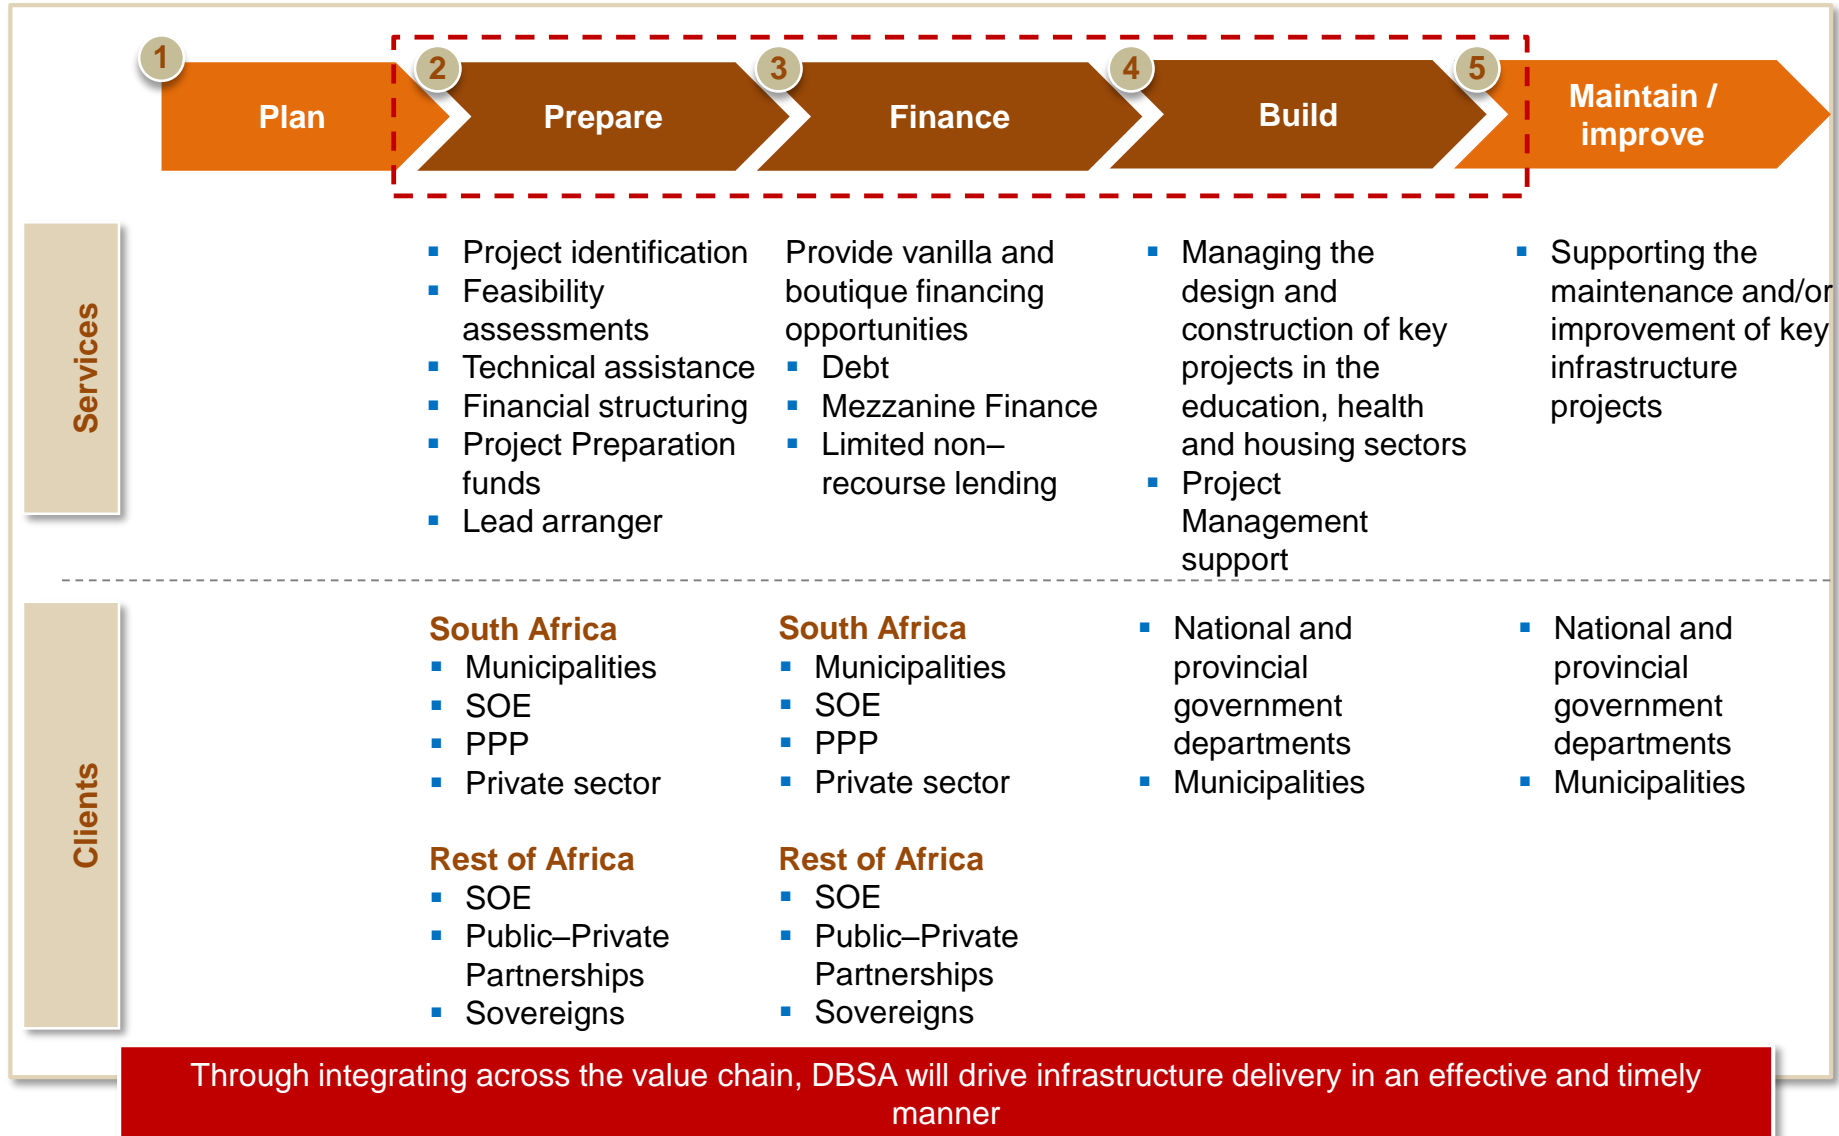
1 Plan

2 Prepare

3 Finance

4 Build

5 Maintain / improve

Services

- Project identification
- Feasibility assessments
- Technical assistance
- Financial structuring
- Project Preparation funds
- Lead arranger

Provide vanilla and boutique financing opportunities
- Debt
- Mezzanine Finance
- Limited non–recourse lending

- Managing the design and construction of key projects in the education, health and housing sectors
- Project Management support

- Supporting the maintenance and/or improvement of key infrastructure projects

Clients

South Africa
- Municipalities
- SOE
- PPP
- Private sector

Rest of Africa
- SOE
- Public–Private Partnerships
- Sovereigns

South Africa
- Municipalities
- SOE
- PPP
- Private sector

Rest of Africa
- SOE
- Public–Private Partnerships
- Sovereigns

- National and provincial government departments
- Municipalities

- National and provincial government departments
- Municipalities

Through integrating across the value chain, DBSA will drive infrastructure delivery in an effective and timely manner